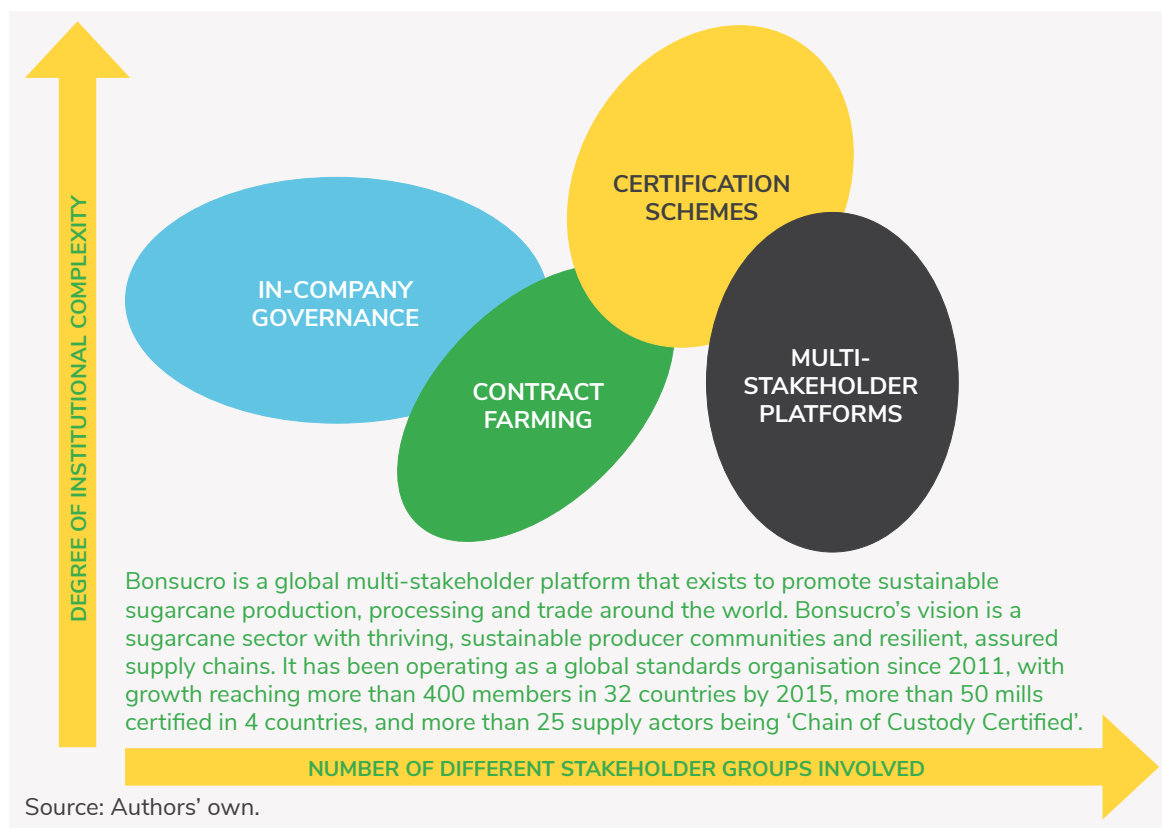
DEGREE OF INSTITUTIONAL COMPLEXITY

CERTIFICATION SCHEMES

IN-COMPANY GOVERNANCE

CONTRACT FARMING

MULTI-STAKEHOLDER PLATFORMS

Bonsucro is a global multi-stakeholder platform that exists to promote sustainable sugarcane production, processing and trade around the world. Bonsucro's vision is a sugarcane sector with thriving, sustainable producer communities and resilient, assured supply chains. It has been operating as a global standards organisation since 2011, with growth reaching more than 400 members in 32 countries by 2015, more than 50 mills certified in 4 countries, and more than 25 supply actors being 'Chain of Custody Certified'.

NUMBER OF DIFFERENT STAKEHOLDER GROUPS INVOLVED

Source: Authors' own.